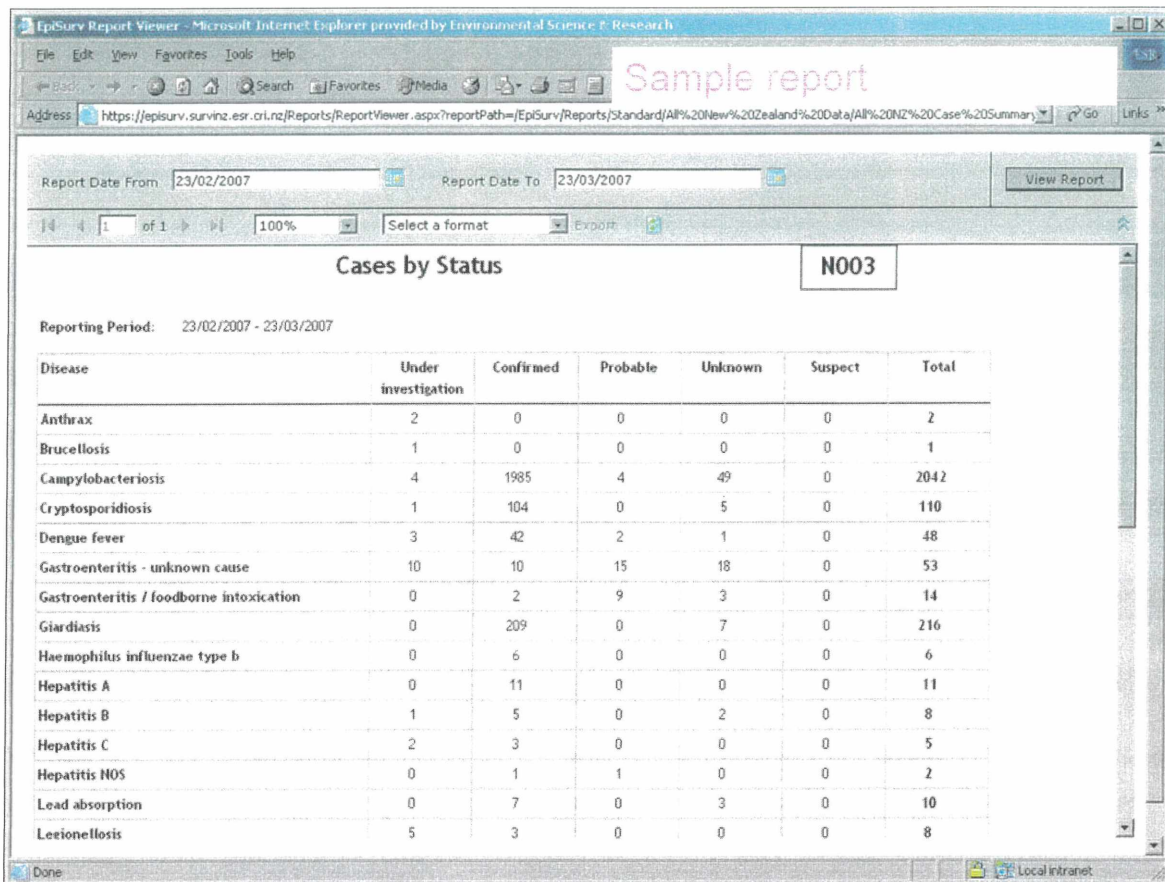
EpiSurv Report Viewer - Microsoft Internet Explorer provided by Environmental Science & Research

File Edit View Favorites Tools Help

Back Search Favorites Media

Sample report

Address https://episurv.survinz.esr.cri.nz/Reports/ReportViewer.aspx?reportPath=/EpiSurv/Reports/Standard/All%20New%20Zealand%20Data/All%20NZ%20Case%20Summary Go Links

Report Date From 23/02/2007 Report Date To 23/03/2007 View Report

1 of 1 100% Select a format Export

Cases by Status

N003

Reporting Period: 23/02/2007 - 23/03/2007

| Disease | Under investigation | Confirmed | Probable | Unknown | Suspect | Total |
|---|---|---|---|---|---|---|
| Anthrax | 2 | 0 | 0 | 0 | 0 | 2 |
| Brucellosis | 1 | 0 | 0 | 0 | 0 | 1 |
| Campylobacteriosis | 4 | 1985 | 4 | 49 | 0 | 2042 |
| Cryptosporidiosis | 1 | 104 | 0 | 5 | 0 | 110 |
| Dengue fever | 3 | 42 | 2 | 1 | 0 | 48 |
| Gastroenteritis - unknown cause | 10 | 10 | 15 | 18 | 0 | 53 |
| Gastroenteritis / foodborne intoxication | 0 | 2 | 9 | 3 | 0 | 14 |
| Giardiasis | 0 | 209 | 0 | 7 | 0 | 216 |
| Haemophilus influenzae type b | 0 | 6 | 0 | 0 | 0 | 6 |
| Hepatitis A | 0 | 11 | 0 | 0 | 0 | 11 |
| Hepatitis B | 1 | 5 | 0 | 2 | 0 | 8 |
| Hepatitis C | 2 | 3 | 0 | 0 | 0 | 5 |
| Hepatitis NOS | 0 | 1 | 1 | 0 | 0 | 2 |
| Lead absorption | 0 | 7 | 0 | 3 | 0 | 10 |
| Legionellosis | 5 | 3 | 0 | 0 | 0 | 8 |

Done Local intranet